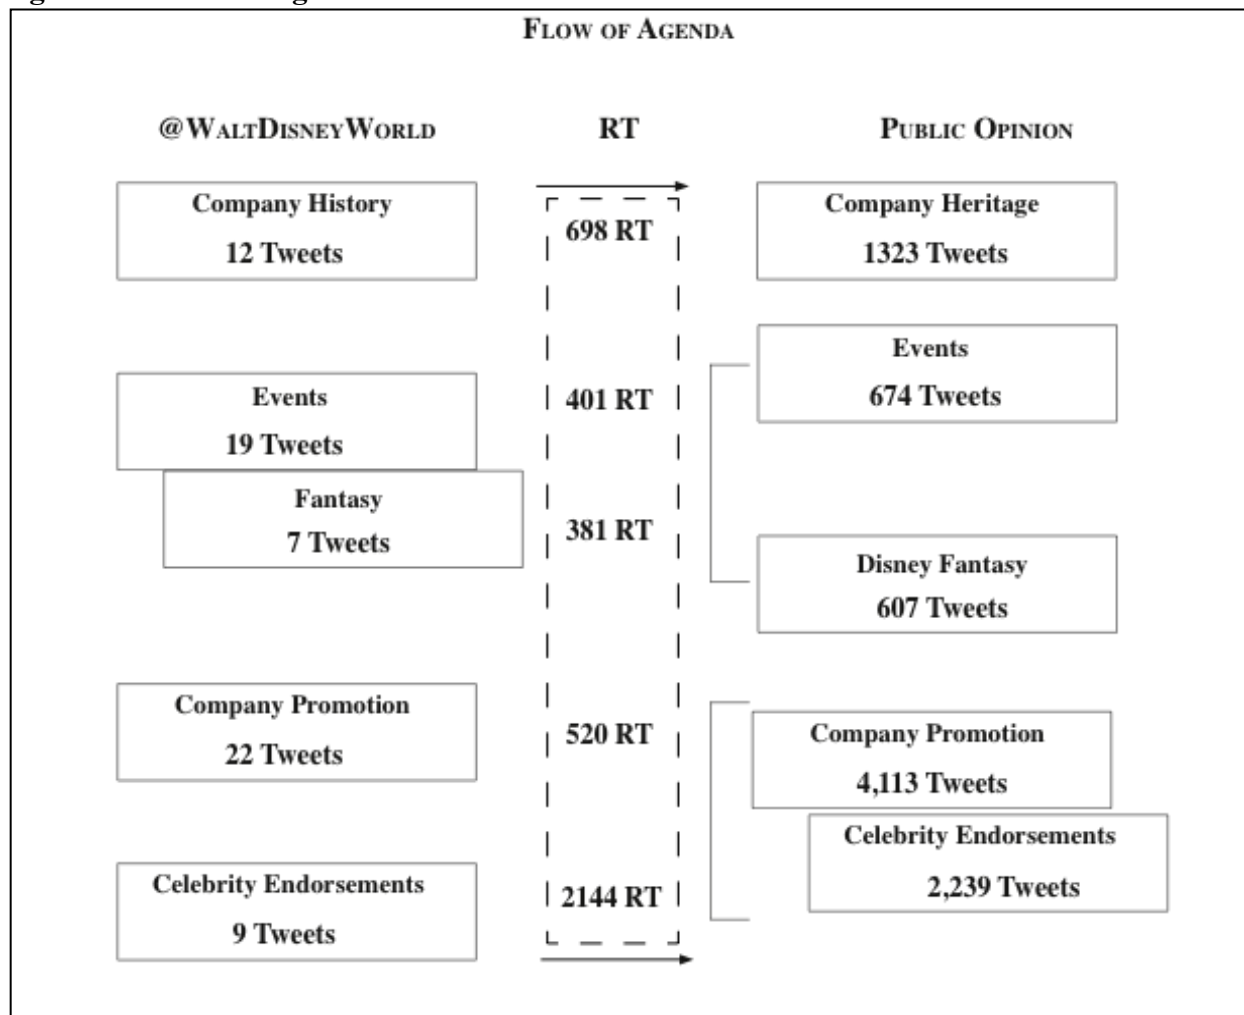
Flow of Agenda

@WaltDisneyWorld

RT

Public Opinion

Company History
12 Tweets

698 RT

Company Heritage
1323 Tweets

Events
674 Tweets

Events
19 Tweets

401 RT

Fantasy
7 Tweets

381 RT

Disney Fantasy
607 Tweets

Company Promotion
22 Tweets

520 RT

Company Promotion
4,113 Tweets

Celebrity Endorsements
2,239 Tweets

Celebrity Endorsements
9 Tweets

2144 RT